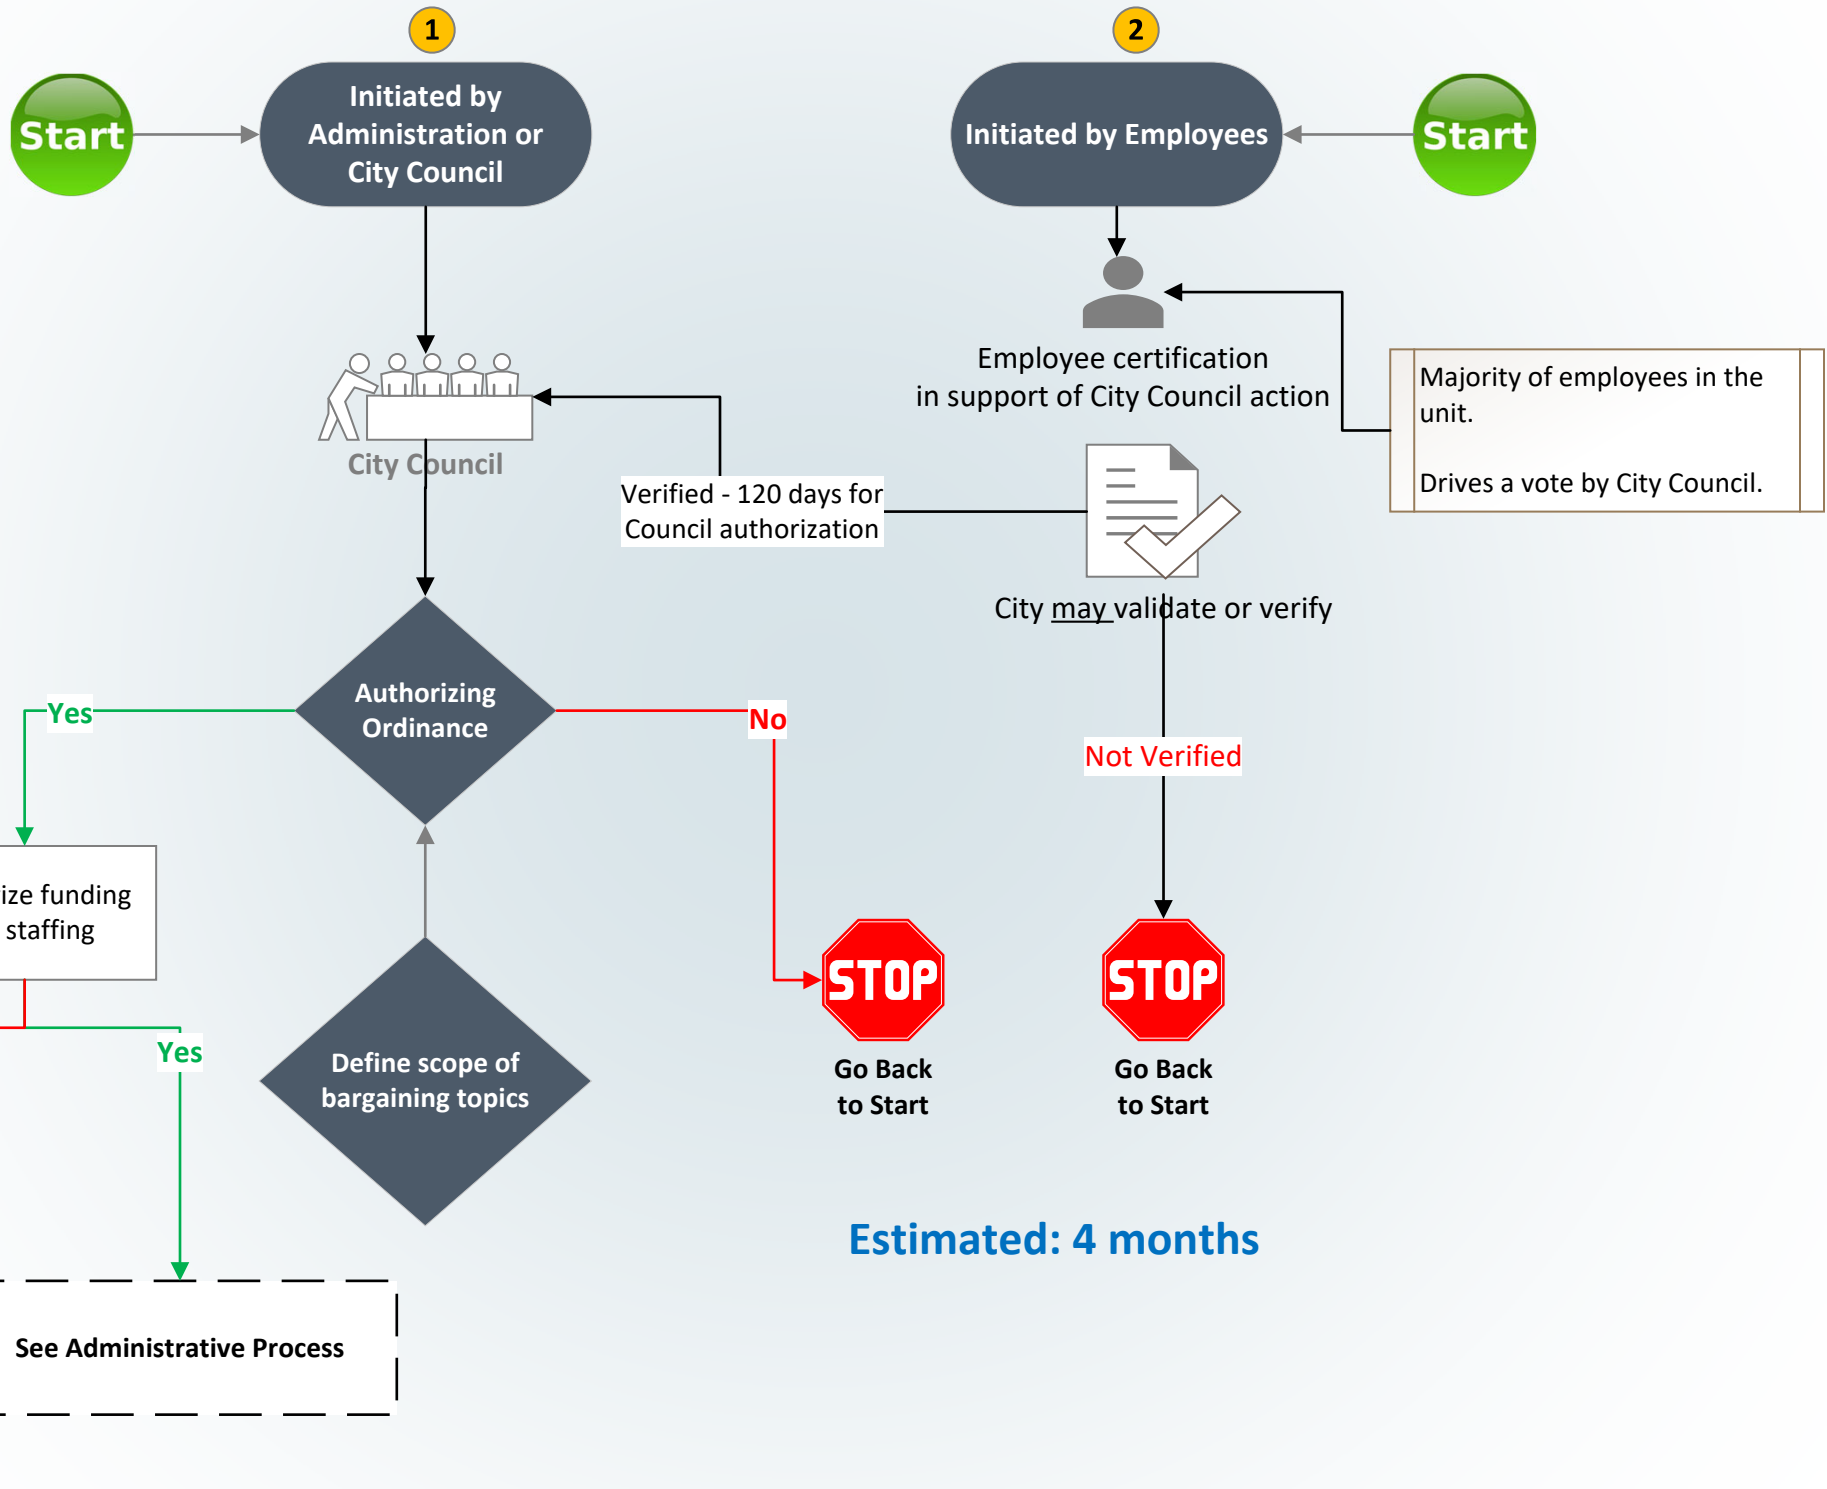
1

Start

Initiated by Administration or City Council

2

Initiated by Employees

Start

Employee certification in support of City Council action

Majority of employees in the unit.

Drives a vote by City Council.

City Council

Verified - 120 days for Council authorization

City may validate or verify

Yes

Authorizing Ordinance

No

Not Verified

ize funding staffing

Yes

Define scope of bargaining topics

STOP

Go Back to Start

STOP

Go Back to Start

Estimated: 4 months

See Administrative Process